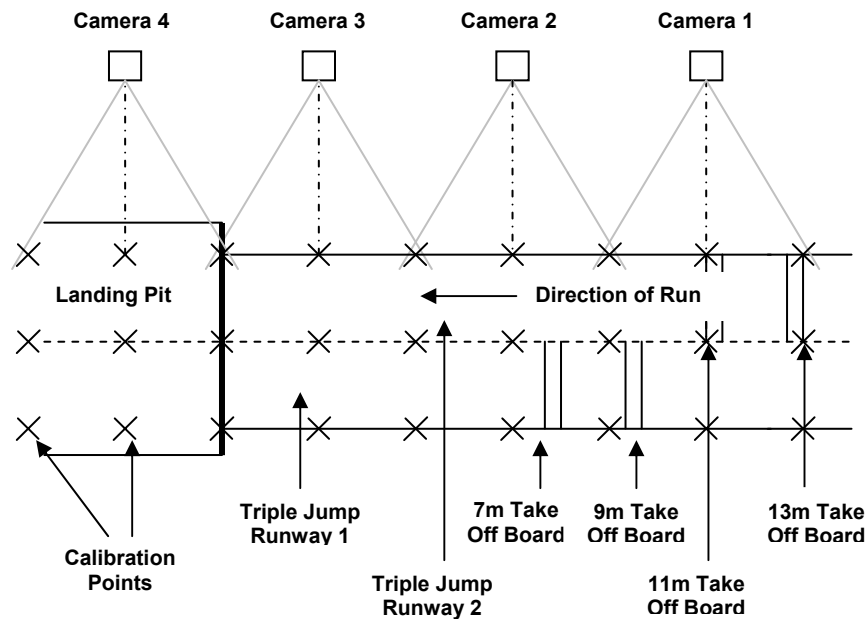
Camera 4
Camera 3
Camera 2
Camera 1

Landing Pit
Direction of Run

Triple Jump Runway 1
7m Take Off Board
9m Take Off Board
13m Take Off Board

Calibration Points
Triple Jump Runway 2
11m Take Off Board